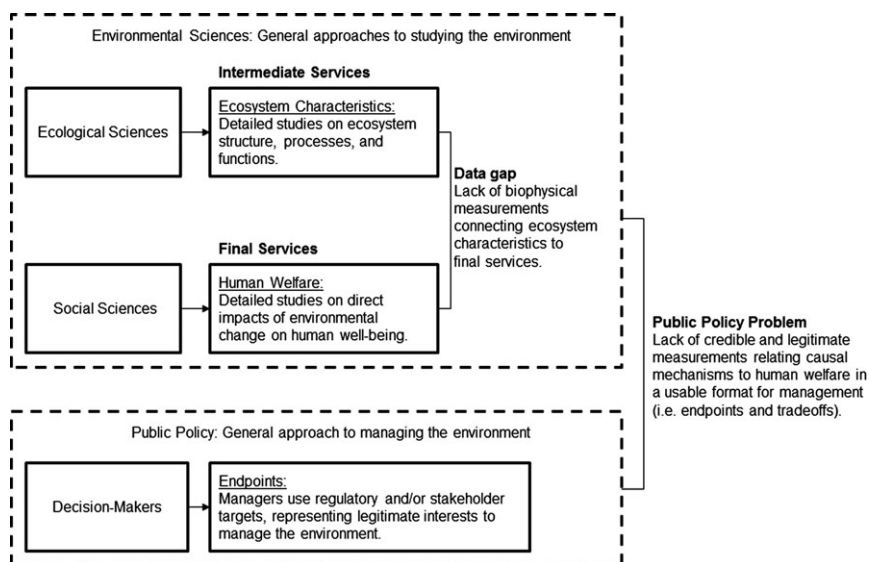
Environmental Sciences: General approaches to studying the environment

Intermediate Services

Ecological Sciences

Ecosystem Characteristics: Detailed studies on ecosystem structure, processes, and functions.

Data gap
Lack of biophysical measurements connecting ecosystem characteristics to final services.

Final Services

Social Sciences

Human Welfare: Detailed studies on direct impacts of environmental change on human well-being.

Public Policy Problem
Lack of credible and legitimate measurements relating causal mechanisms to human welfare in a usable format for management (i.e. endpoints and tradeoffs).

Public Policy: General approach to managing the environment

Decision-Makers

Endpoints: Managers use regulatory and/or stakeholder targets, representing legitimate interests to manage the environment.